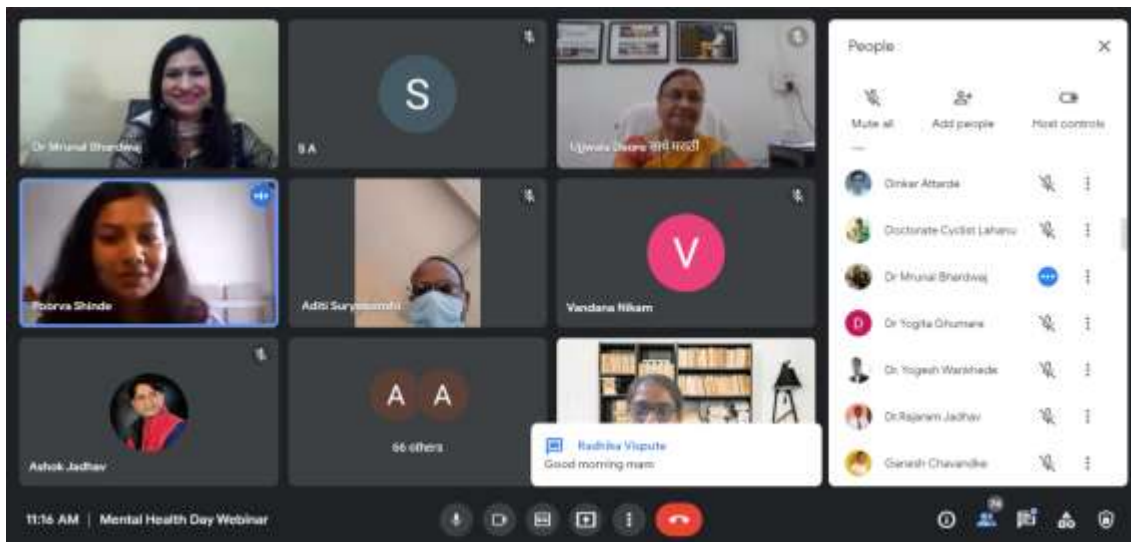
Dr Mrunal Bhardwaj

S

S A

Ujjwala Dhore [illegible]

Poorva Shinde

Aditi Suryavanshi

V

Vandana Nikam

Ashok Jadhav

A A

66 others

Radhika Vispute
Good morning mam

People

Mute all

Add people

Host controls

Dinkar Atarde

Doctorate Cyclist Laharu

Dr Mrunal Bhardwaj

D

Dr Yogita Ghumare

Dr. Yogesh Wankhede

Dr.Rajaram Jadhav

Ganesh Chavandke

11:16 AM | Mental Health Day Webinar

76